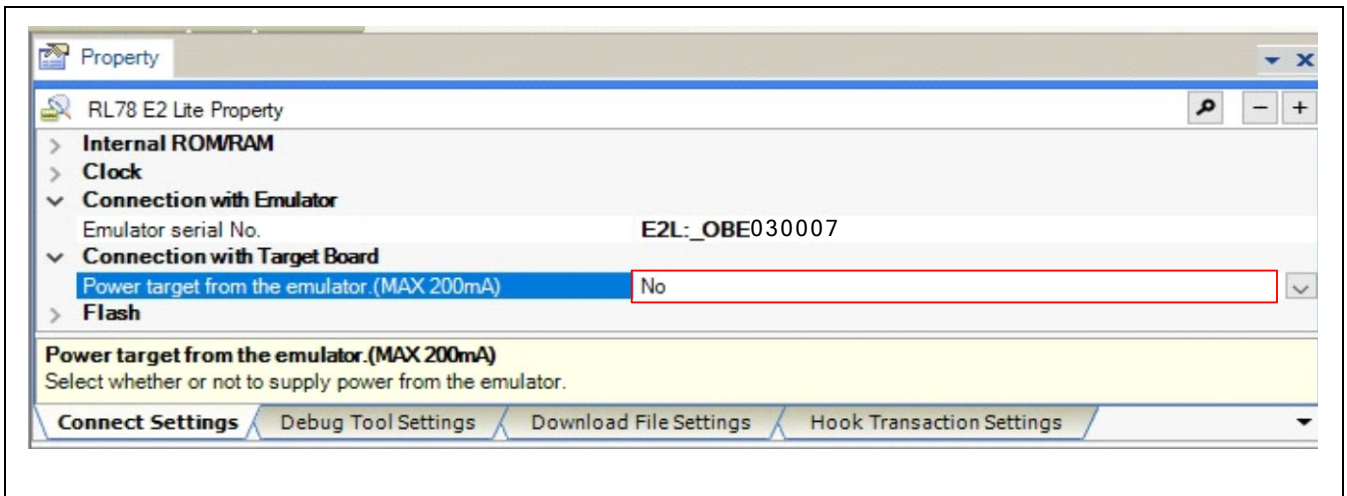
Property

RL78 E2 Lite Property

Internal ROM/RAM
Clock
Connection with Emulator
Emulator serial No. | E2L:_OBE030007
Connection with Target Board
Power target from the emulator.(MAX 200mA) | No
Flash

Power target from the emulator.(MAX 200mA)
Select whether or not to supply power from the emulator.

Connect Settings | Debug Tool Settings | Download File Settings | Hook Transaction Settings